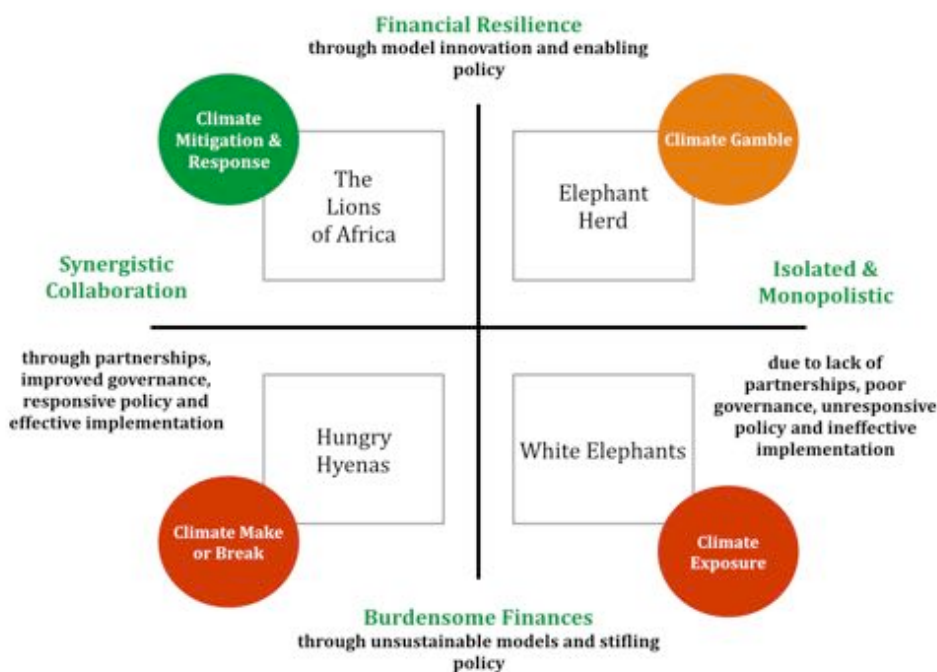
Financial Resilience
through model innovation and enabling policy

Climate Mitigation & Response

The Lions of Africa

Climate Gamble

Elephant Herd

Synergistic Collaboration

Isolated & Monopolistic

through partnerships, improved governance, responsive policy and effective implementation

Hungry Hyenas

White Elephants

due to lack of partnerships, poor governance, unresponsive policy and ineffective implementation

Climate Make or Break

Climate Exposure

Burdensome Finances
through unsustainable models and stifling policy